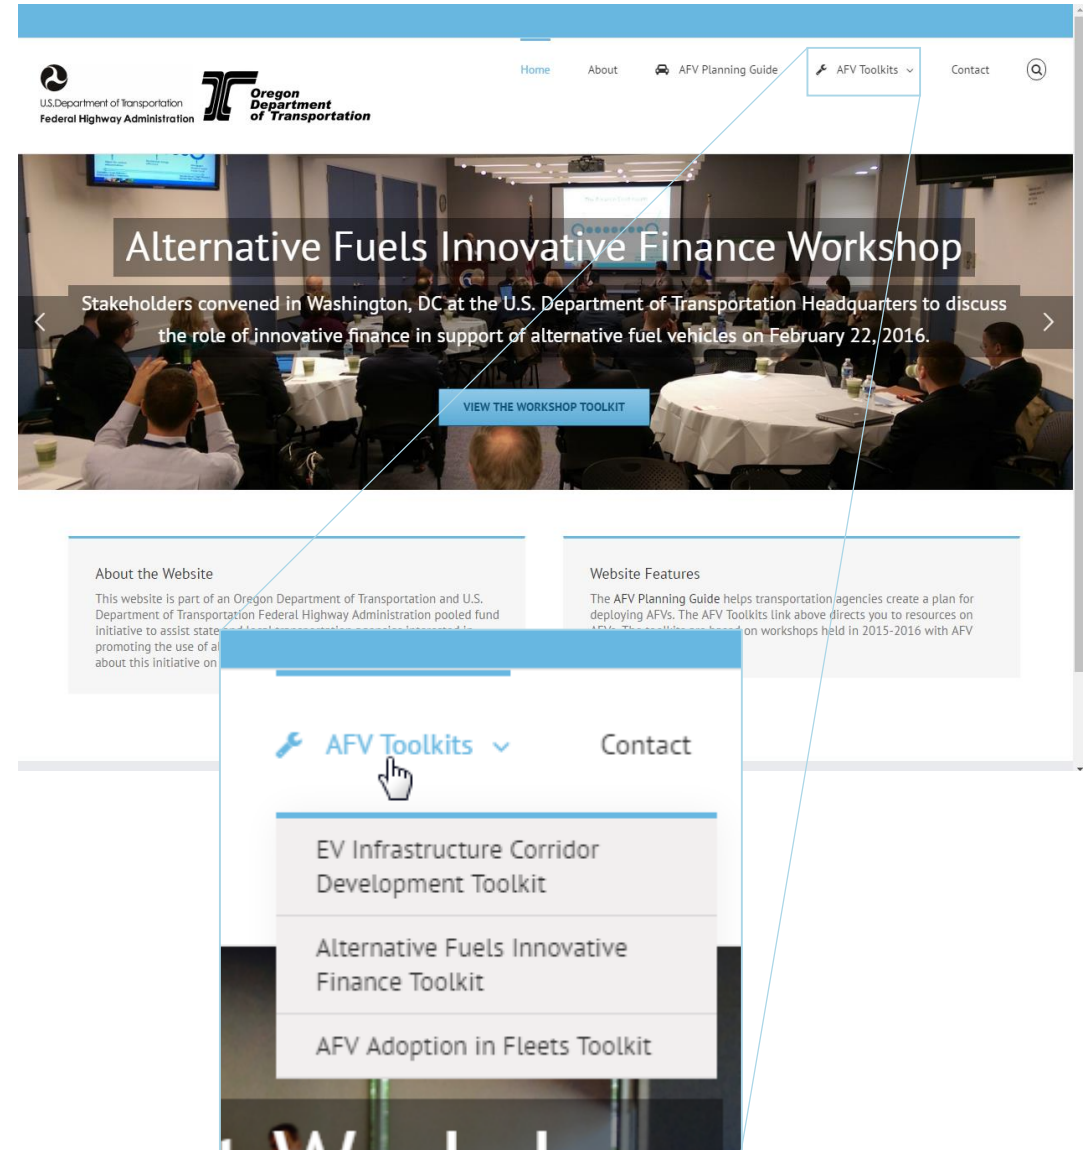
U.S.Department of Transportation
Federal Highway Administration

Oregon Department of Transportation

Home About AFV Planning Guide AFV Toolkits Contact

Alternative Fuels Innovative Finance Workshop

Stakeholders convened in Washington, DC at the U.S. Department of Transportation Headquarters to discuss the role of innovative finance in support of alternative fuel vehicles on February 22, 2016.

VIEW THE WORKSHOP TOOLKIT

About the Website

This website is part of an Oregon Department of Transportation and U.S. Department of Transportation Federal Highway Administration pooled fund initiative to assist state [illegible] promoting the use of a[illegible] about this initiative on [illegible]

Website Features

The AFV Planning Guide helps transportation agencies create a plan for deploying AFVs. The AFV Toolkits link above directs you to resources on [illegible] on workshops held in 2015-2016 with AFV

AFV Toolkits Contact

EV Infrastructure Corridor Development Toolkit

Alternative Fuels Innovative Finance Toolkit

AFV Adoption in Fleets Toolkit